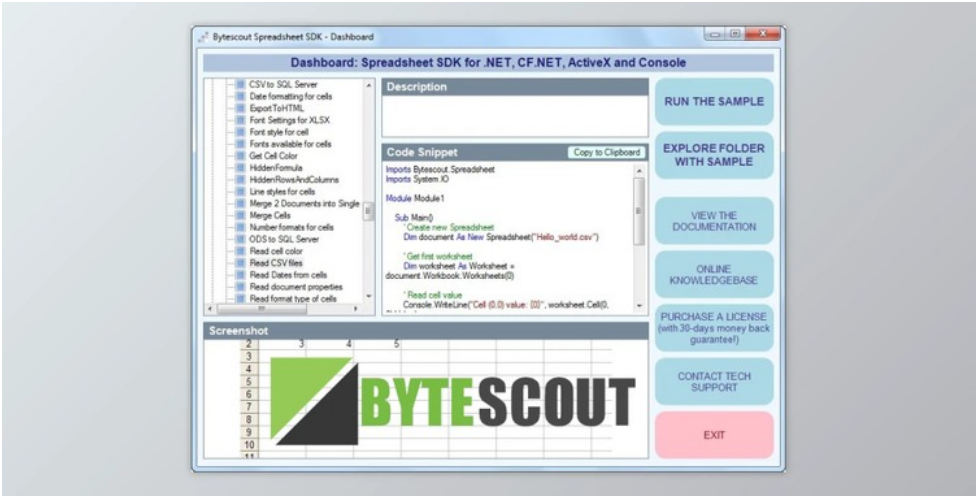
Bytescout Spreadsheet SDK - Dashboard

Dashboard: Spreadsheet SDK for .NET, CF.NET, ActiveX and Console

CSV to SQL Server
Date formatting for cells
ExportToHTML
Font Settings for XLSX
Font style for cell
Fonts available for cells
Get Cell Color
HiddenFormula
HiddenRowsAndColumns
Line styles for cells
Merge 2 Documents into Single
Merge Cells
Number formats for cells
ODS to SQL Server
Read cell color
Read CSV files
Read Dates from cells
Read document properties
Read format type of cells

Description

Code Snippet

Copy to Clipboard

Imports Bytescout.Spreadsheet
Imports System.IO

Module Module1

Sub Main()
' Create new Spreadsheet
Dim document As New Spreadsheet("Hello_world.csv")

' Get first worksheet
Dim worksheet As Worksheet = document.Workbook.Worksheets(0)

' Read cell value
Console.WriteLine("Cell (0,0) value: {0}", worksheet.Cell(0,

Screenshot

2 3 4 5
3
4
5
6
7
8
9
10
11

BYTESCOUT

RUN THE SAMPLE

EXPLORE FOLDER WITH SAMPLE

VIEW THE DOCUMENTATION

ONLINE KNOWLEDGEBASE

PURCHASE A LICENSE (with 30-days money back guarantee!)

CONTACT TECH SUPPORT

EXIT